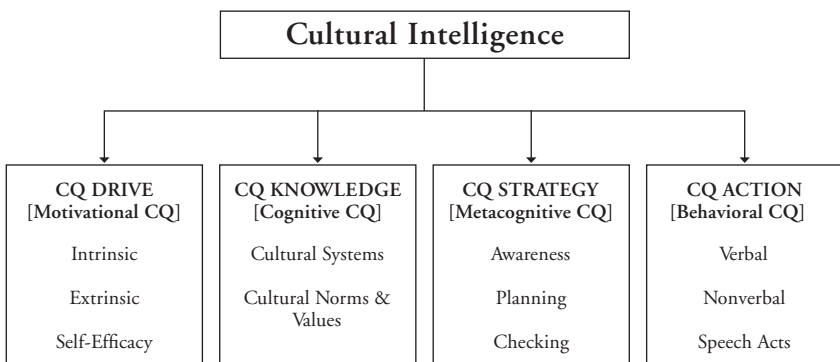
Cultural Intelligence

CQ DRIVE
[Motivational CQ]

Intrinsic

Extrinsic

Self-Efficacy

CQ KNOWLEDGE
[Cognitive CQ]

Cultural Systems

Cultural Norms & Values

CQ STRATEGY
[Metacognitive CQ]

Awareness

Planning

Checking

CQ ACTION
[Behavioral CQ]

Verbal

Nonverbal

Speech Acts